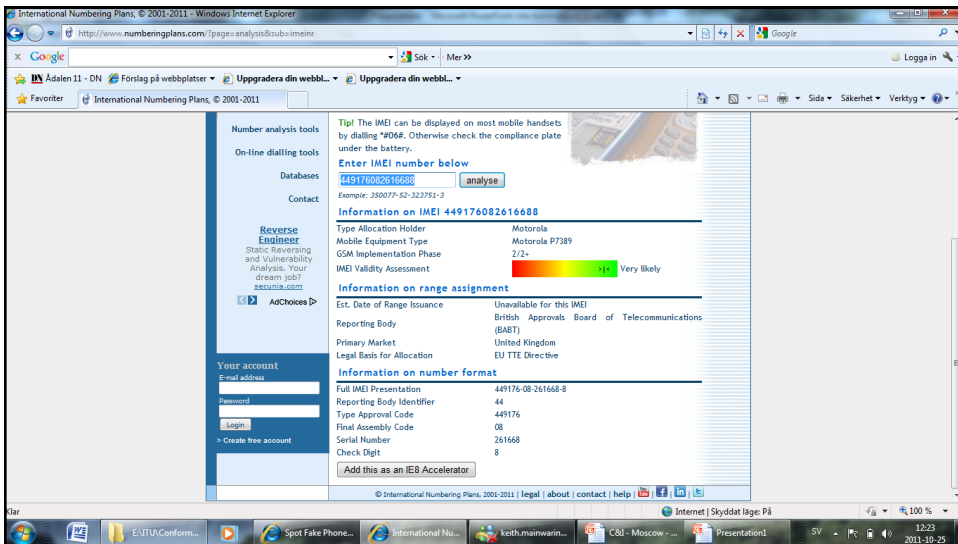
International Numbering Plans, © 2001-2011 - Windows Internet Explorer

http://www.numberingplans.com/?page=analysis&sub=imeinr

Google

× Google

Sök ▾ · Mer »

Logga in

DN Ådalen 11 - DN   Förslag på webbplatser ▾   Uppgradera din webbl... ▾   Uppgradera din webbl... ▾

Favoriter   International Numbering Plans, © 2001-2011

Sida ▾   Säkerhet ▾   Verktyg ▾

Number analysis tools

On-line dialling tools

Databases

Contact

Reverse Engineer
Static Reversing and Vulnerability Analysis. Your dream job?
secunia.com

AdChoices

Your account
E-mail address

Password

Login

> Create free account

Tip! The IMEI can be displayed on most mobile handsets by dialling *#06#. Otherwise check the compliance plate under the battery.

Enter IMEI number below

449176082616688 analyse

Example: 350077-52-323751-3

Information on IMEI 449176082616688

| | |
|---|---|
| Type Allocation Holder | Motorola |
| Mobile Equipment Type | Motorola P7389 |
| GSM Implementation Phase | 2/2+ |
| IMEI Validity Assessment | >\|< Very likely |

Information on range assignment

| | |
|---|---|
| Est. Date of Range Issuance | Unavailable for this IMEI |
| Reporting Body | British Approvals Board of Telecommunications (BABT) |
| Primary Market | United Kingdom |
| Legal Basis for Allocation | EU TTE Directive |

Information on number format

| | |
|---|---|
| Full IMEI Presentation | 449176-08-261668-8 |
| Reporting Body Identifier | 44 |
| Type Approval Code | 449176 |
| Final Assembly Code | 08 |
| Serial Number | 261668 |
| Check Digit | 8 |

Add this as an IE8 Accelerator

© International Numbering Plans, 2001-2011 | legal | about | contact | help |

Klar

Internet | Skyddat läge: På

100 %

E:\ITU\Conform...   Spot Fake Phone...   International Nu...   keith.mainwarin...   C&I - Moscow - ...   Presentation1

SV

12:23
2011-10-25